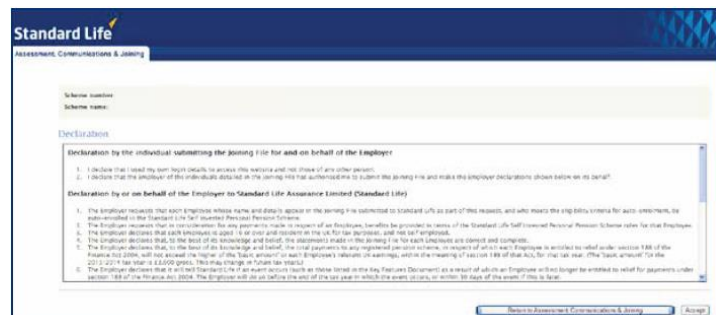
Standard Life

Assessment, Communications & Joining

Scheme number:
Scheme name:

Declaration

Declaration by the individual submitting the Joining File for and on behalf of the Employer

1. I declare that I used my own login details to access this website and not those of any other person.
2. I declare that the employer of the individuals detailed in the joining file has authorised me to submit the joining file and make the employer declarations shown below on its behalf.

Declaration by or on behalf of the Employer to Standard Life Assurance Limited (Standard Life)

1. The Employer requests that each Employee whose name and details appear in the Joining File submitted to Standard Life as part of this request, and who meets the eligibility criteria for auto-enrolment, be auto-enrolled in the Standard Life Self Invested Personal Pension Scheme.
2. The Employer requests that in consideration for any payments made in respect of an Employee, benefits be provided in terms of the Standard Life Self Invested Personal Pension Scheme rules for that Employee.
3. The Employer declares that each Employee is aged 16 or over and resident in the UK for tax purposes, and not self-employed.
4. The Employer declares that, to the best of its knowledge and belief, the statements made in the Joining File for each Employee are correct and complete.
5. The Employer declares that, to the best of its knowledge and belief, the total payments to any registered pension scheme, in respect of which each Employee is entitled to relief under section 188 of the Finance Act 2004, will not exceed the higher of (the 'basic amount' or each Employee's relevant UK earnings, within the meaning of section 189 of that Act, for that tax year. (The 'basic amount' for the 2013/2014 tax year is £3,600 gross. This may change in future tax years.)
6. The Employer declares that it will tell Standard Life if an event occurs (such as those listed in the Key Features Document) as a result of which an Employee will no longer be entitled to relief for payments under section 188 of the Finance Act 2004. The Employer will do so before the end of the tax year in which the event occurs, or within 30 days of the event if this is later.

Return to Assessment, Communications & Joining
Accept